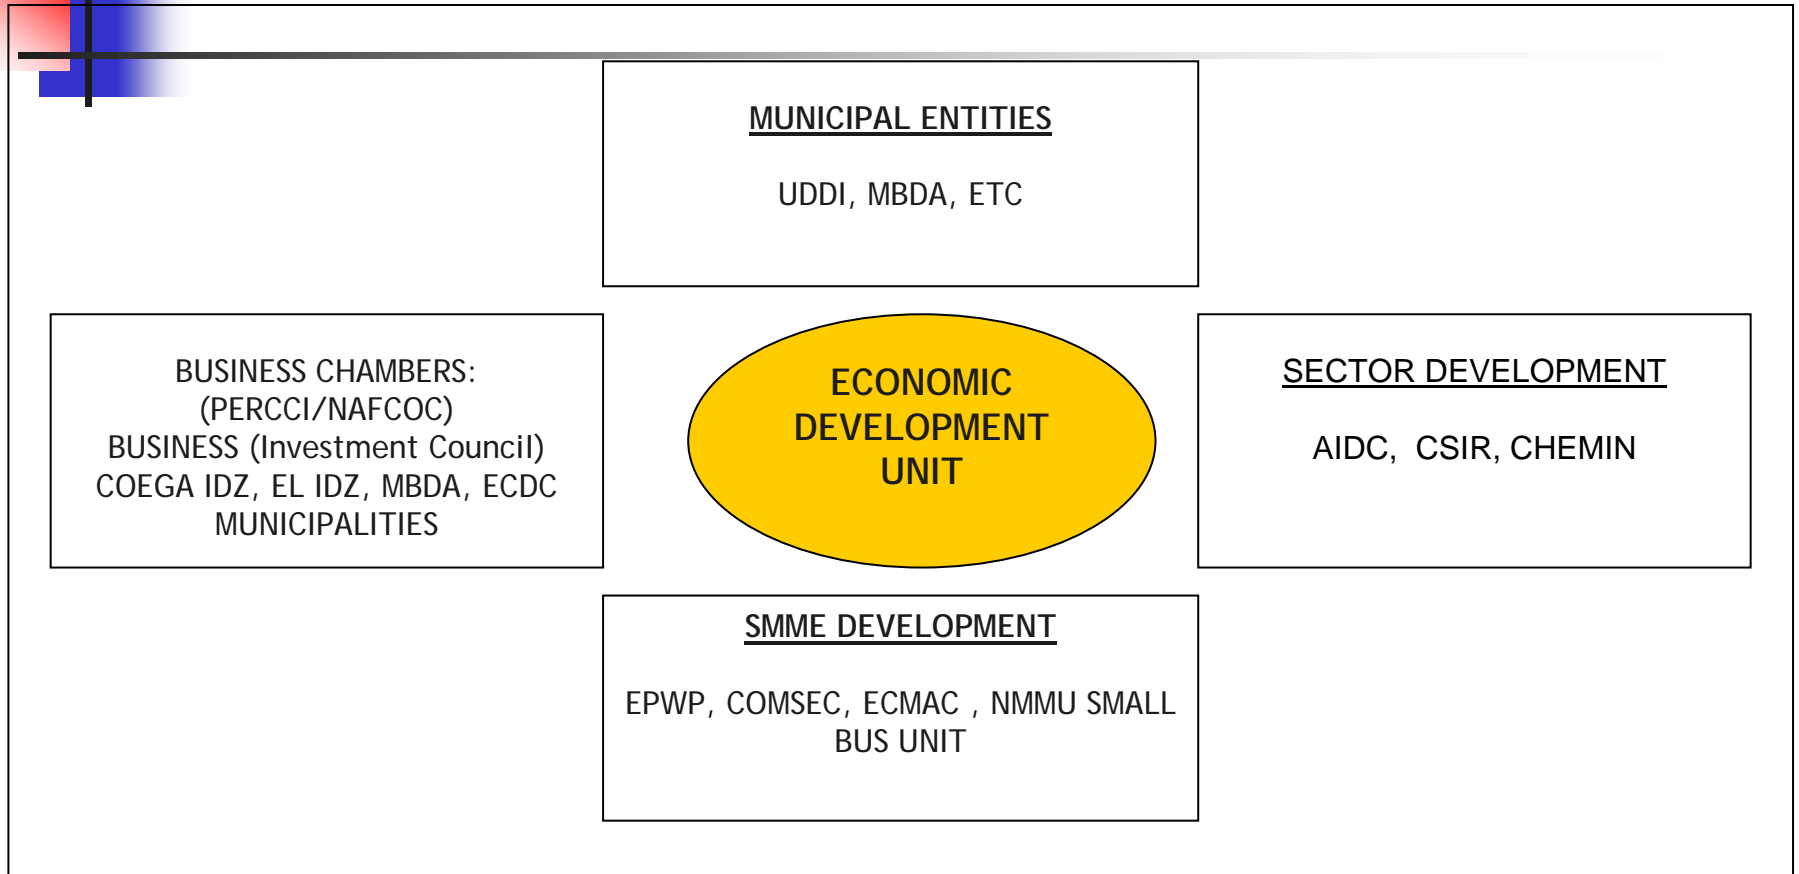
MUNICIPAL ENTITIES

UDDI, MBDA, ETC

BUSINESS CHAMBERS: (PERCCI/NAFCOC) BUSINESS (Investment Council) COEGA IDZ, EL IDZ, MBDA, ECDC MUNICIPALITIES

ECONOMIC DEVELOPMENT UNIT

SECTOR DEVELOPMENT

AIDC, CSIR, CHEMIN

SMME DEVELOPMENT

EPWP, COMSEC, ECMAC , NMMU SMALL BUS UNIT